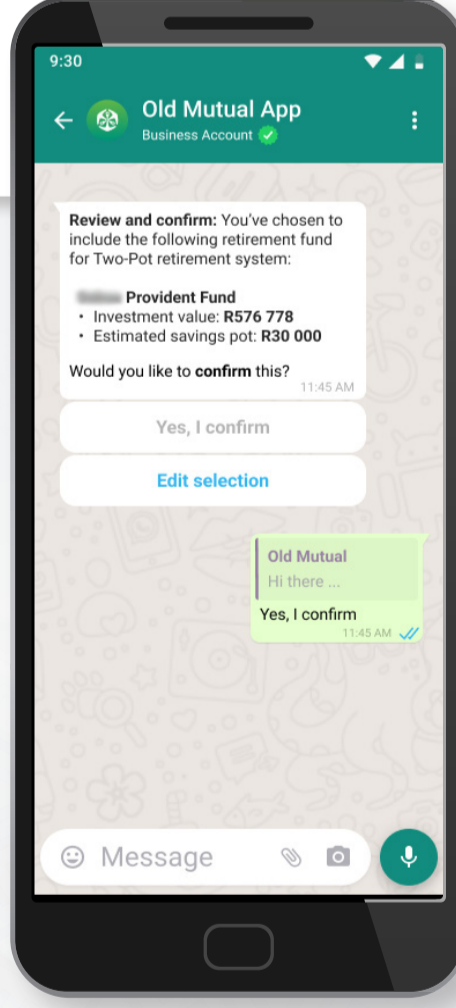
9:30

Old Mutual App
Business Account

**Review and confirm:** You've chosen to include the following retirement fund for Two-Pot retirement system:

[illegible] **Provident Fund**
• Investment value: **R576 778**
• Estimated savings pot: **R30 000**

Would you like to **confirm** this?
11:45 AM

Yes, I confirm

Edit selection

Old Mutual
Hi there ...
Yes, I confirm
11:45 AM

Message